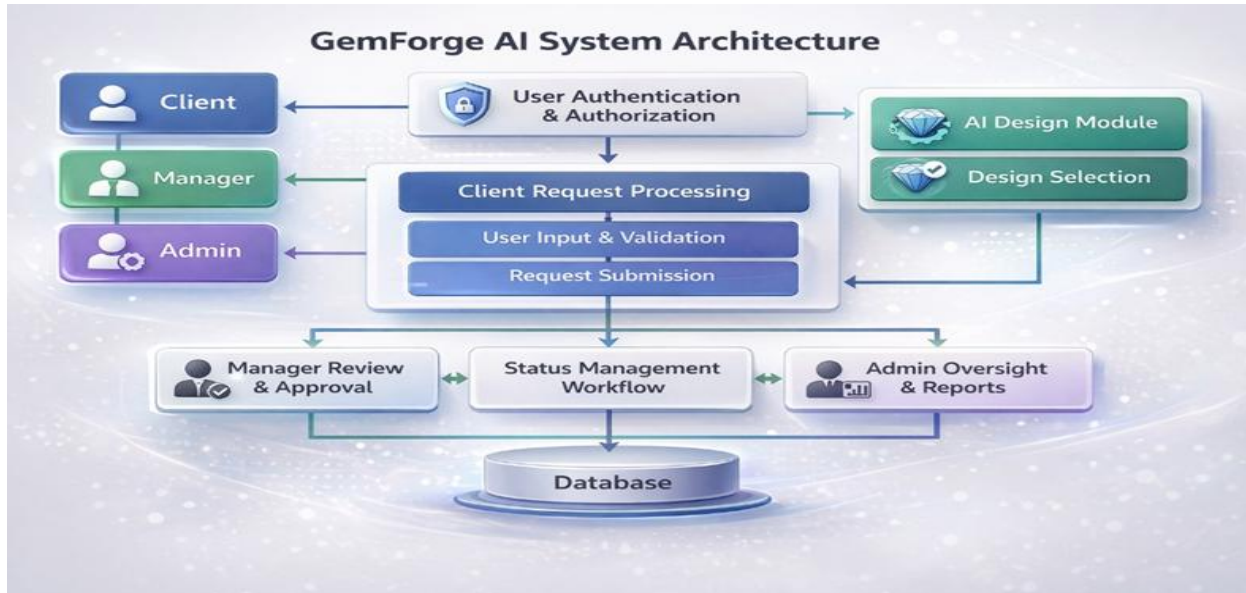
GemForge AI System Architecture

Client

Manager

Admin

User Authentication & Authorization

AI Design Module

Design Selection

Client Request Processing

User Input & Validation

Request Submission

Manager Review & Approval

Status Management Workflow

Admin Oversight & Reports

Database